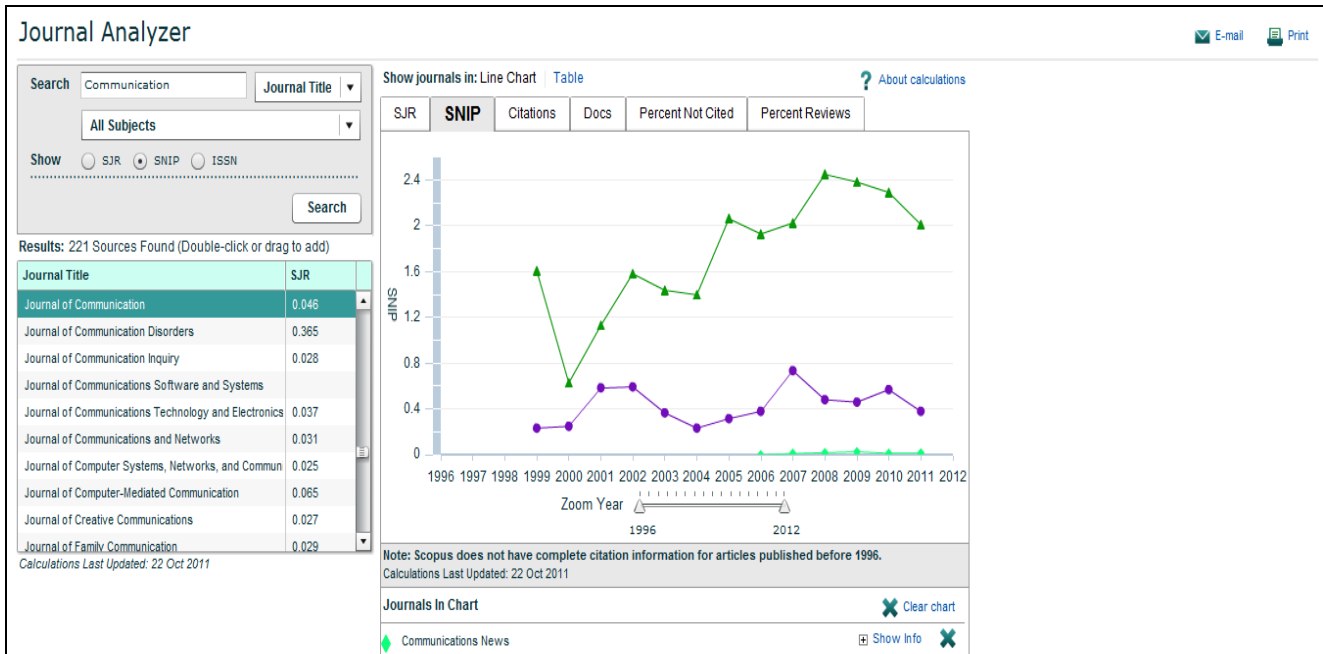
Journal Analyzer

E-mail Print

Search Communication Journal Title

All Subjects

Show SJR SNIP ISSN

Search

Results: 221 Sources Found (Double-click or drag to add)

| Journal Title | SJR |
|---|---|
| Journal of Communication | 0.046 |
| Journal of Communication Disorders | 0.365 |
| Journal of Communication Inquiry | 0.028 |
| Journal of Communications Software and Systems | |
| Journal of Communications Technology and Electronics | 0.037 |
| Journal of Communications and Networks | 0.031 |
| Journal of Computer Systems, Networks, and Commun | 0.025 |
| Journal of Computer-Mediated Communication | 0.065 |
| Journal of Creative Communications | 0.027 |
| Journal of Family Communication | 0.029 |

Calculations Last Updated: 22 Oct 2011

Show journals in: Line Chart Table

About calculations

SJR SNIP Citations Docs Percent Not Cited Percent Reviews

SNIP

2.4
2
1.6
1.2
0.8
0.4
0

1996 1997 1998 1999 2000 2001 2002 2003 2004 2005 2006 2007 2008 2009 2010 2011 2012

Zoom Year

1996 2012

Note: Scopus does not have complete citation information for articles published before 1996.
Calculations Last Updated: 22 Oct 2011

Journals In Chart

Clear chart

Communications News

Show Info